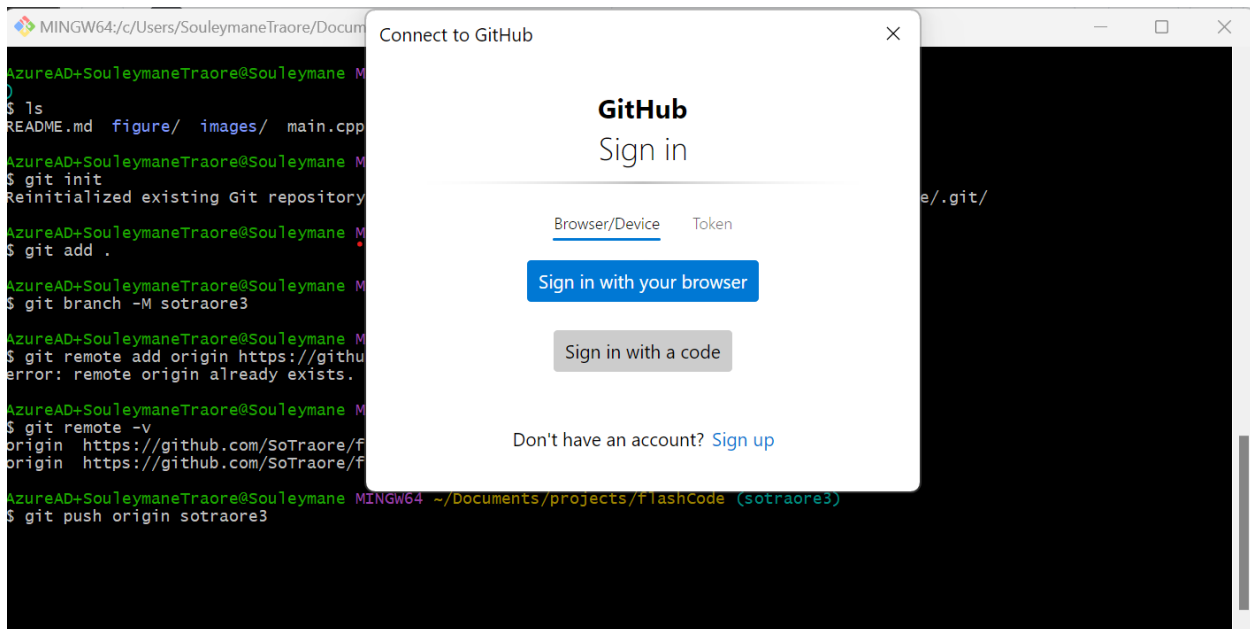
MINGW64:/c/Users/SouleymaneTraore/Docum

AzureAD+SouleymaneTraore@Souleymane M
)
$ ls
README.md figure/ images/ main.cpp

AzureAD+SouleymaneTraore@Souleymane M
$ git init
Reinitialized existing Git repository

AzureAD+SouleymaneTraore@Souleymane M
$ git add .

AzureAD+SouleymaneTraore@Souleymane M
$ git branch -M sotraore3

AzureAD+SouleymaneTraore@Souleymane M
$ git remote add origin https://githu
error: remote origin already exists.

AzureAD+SouleymaneTraore@Souleymane M
$ git remote -v
origin https://github.com/SoTraore/f
origin https://github.com/SoTraore/f

AzureAD+SouleymaneTraore@Souleymane MINGW64 ~/Documents/projects/flashCode (sotraore3)
$ git push origin sotraore3

e/.git/

Connect to GitHub

GitHub
Sign in

Browser/Device Token

Sign in with your browser

Sign in with a code

Don't have an account? Sign up